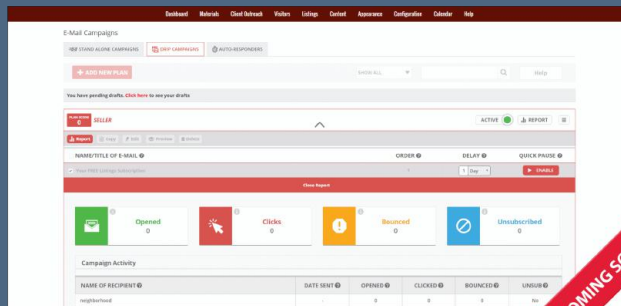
Dashboard Materials Client Outreach Visitors Listings Content Appearance Configuration Calendar Help

E-Mail Campaigns

STAND ALONE CAMPAIGNS DRIP CAMPAIGNS AUTO-RESPONDERS

+ ADD NEW PLAN

SHOW ALL

Help

You have pending drafts. Click here to see your drafts

PLAN ORDER 6 SELLER

ACTIVE REPORT

Report Copy Edit Preview Delete

NAME/TITLE OF E-MAIL ORDER DELAY QUICK PAUSE

Your FREE Listings Subscription 1 Day ENABLE

Close Report

Opened 0

Clicks 0

Bounced 0

Unsubscribed 0

Campaign Activity

| NAME OF RECIPIENT | DATE SENT | OPENED | CLICKED | BOUNCED | UNSUB |
|---|---|---|---|---|---|
| neighborhood | - | 0 | 0 | 0 | No |

OMING SO